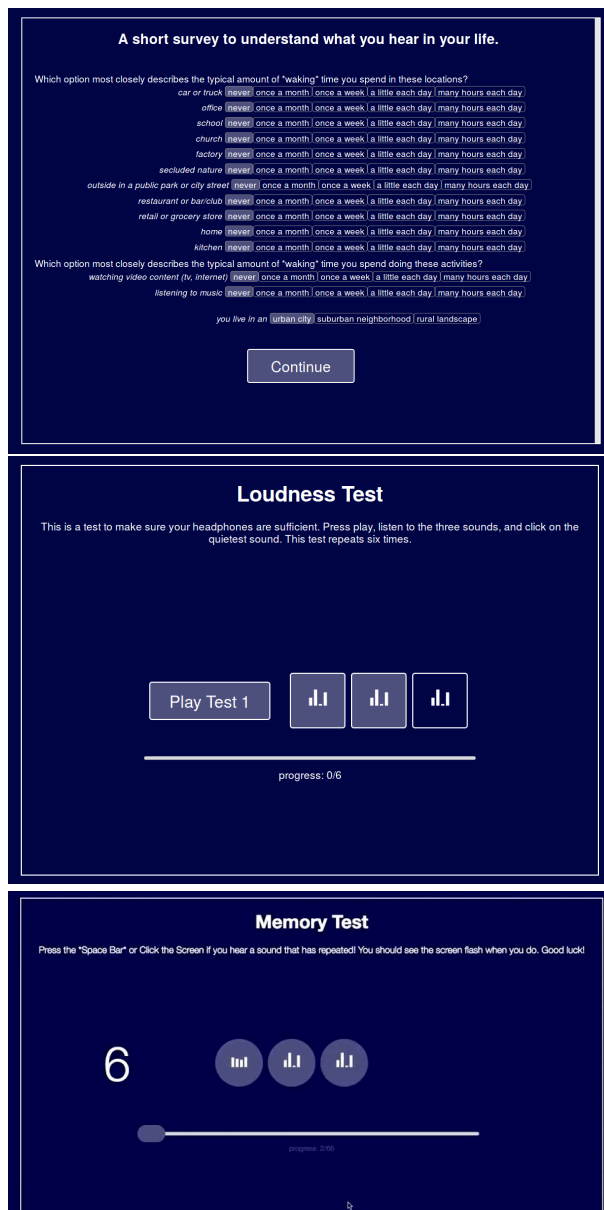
A short survey to understand what you hear in your life.

Which option most closely describes the typical amount of "waking" time you spend in these locations?

car or truck never once a month once a week a little each day many hours each day
office never once a month once a week a little each day many hours each day
school never once a month once a week a little each day many hours each day
church never once a month once a week a little each day many hours each day
factory never once a month once a week a little each day many hours each day
secluded nature never once a month once a week a little each day many hours each day
outside in a public park or city street never once a month once a week a little each day many hours each day
restaurant or bar/club never once a month once a week a little each day many hours each day
retail or grocery store never once a month once a week a little each day many hours each day
home never once a month once a week a little each day many hours each day
kitchen never once a month once a week a little each day many hours each day

Which option most closely describes the typical amount of "waking" time you spend doing these activities?

watching video content (tv, internet) never once a month once a week a little each day many hours each day
listening to music never once a month once a week a little each day many hours each day

you live in an urban city suburban neighborhood rural landscape

Continue

Loudness Test

This is a test to make sure your headphones are sufficient. Press play, listen to the three sounds, and click on the quietest sound. This test repeats six times.

Play Test 1

progress: 0/6

Memory Test

Press the "Space Bar" or Click the Screen if you hear a sound that has repeated! You should see the screen flash when you do. Good luck!

6

progress: 2/86